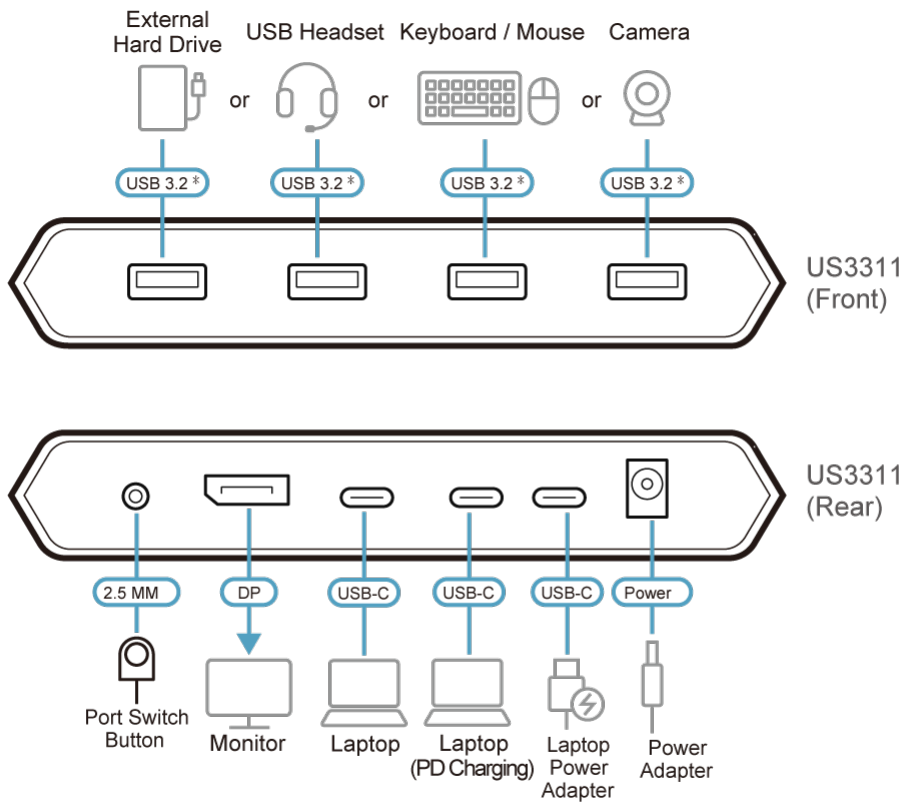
External Hard Drive
or
USB Headset
or
Keyboard / Mouse
or
Camera

USB 3.2 *
USB 3.2 *
USB 3.2 *
USB 3.2 *

US3311 (Front)

US3311 (Rear)

2.5 MM
DP
USB-C
USB-C
USB-C
Power

Port Switch Button
Monitor
Laptop
Laptop (PD Charging)
Laptop Power Adapter
Power Adapter